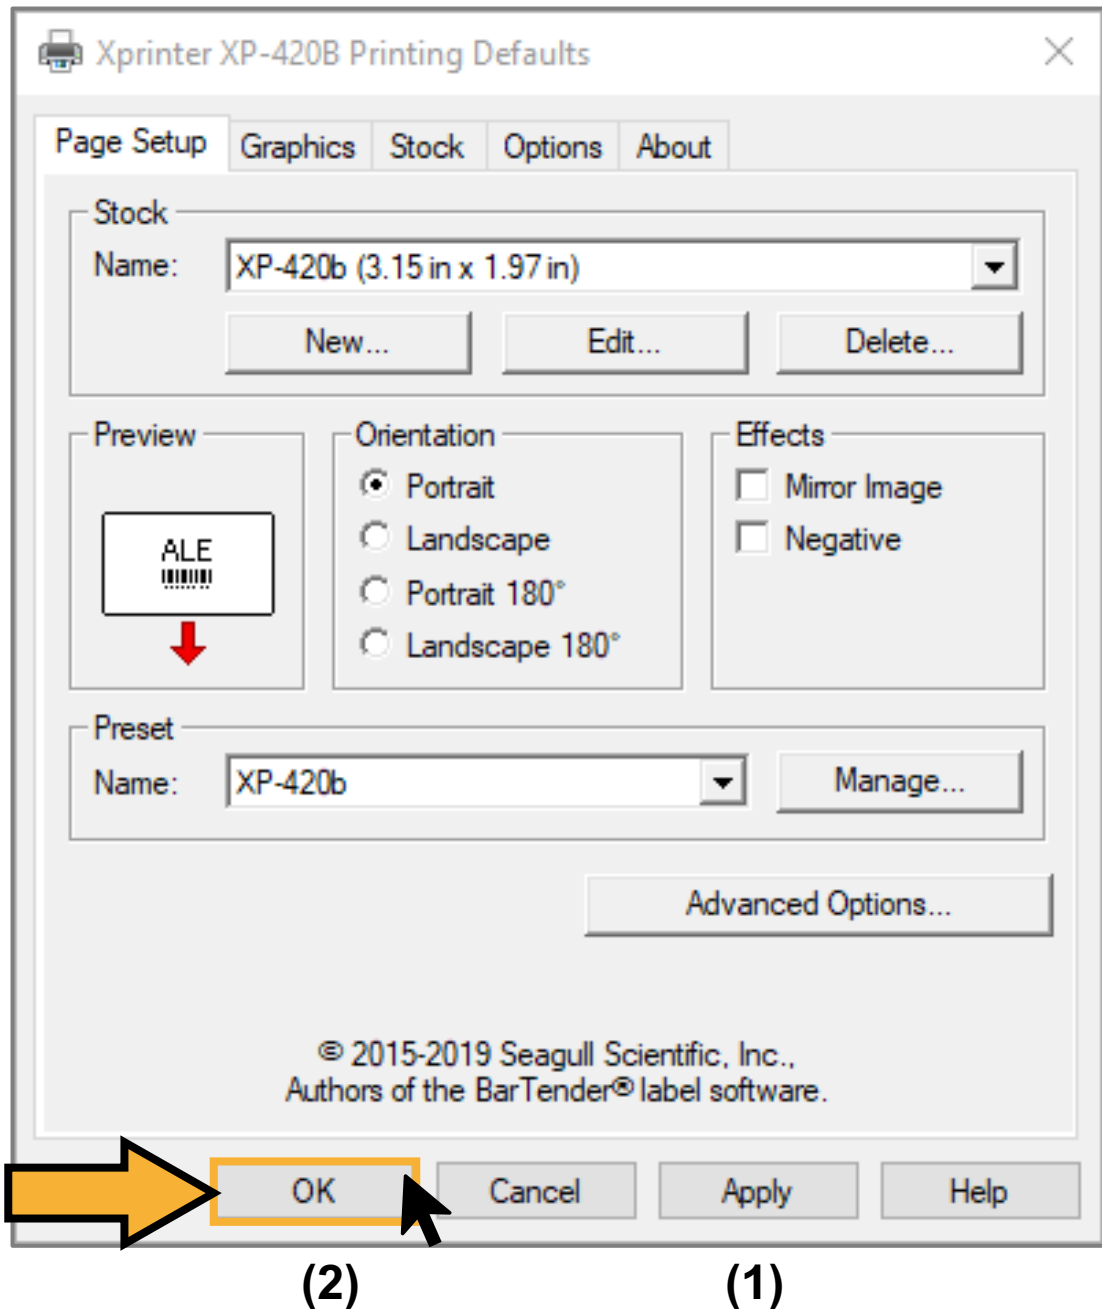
Xprinter XP-420B Printing Defaults

Page Setup | Graphics | Stock | Options | About

Stock
Name: XP-420b (3.15 in x 1.97 in)
New... Edit... Delete...

Preview
ALE

Orientation
Portrait
Landscape
Portrait 180°
Landscape 180°

Effects
Mirror Image
Negative

Preset
Name: XP-420b
Manage...

Advanced Options...

© 2015-2019 Seagull Scientific, Inc.,
Authors of the BarTender® label software.

OK Cancel Apply Help

(2) (1)